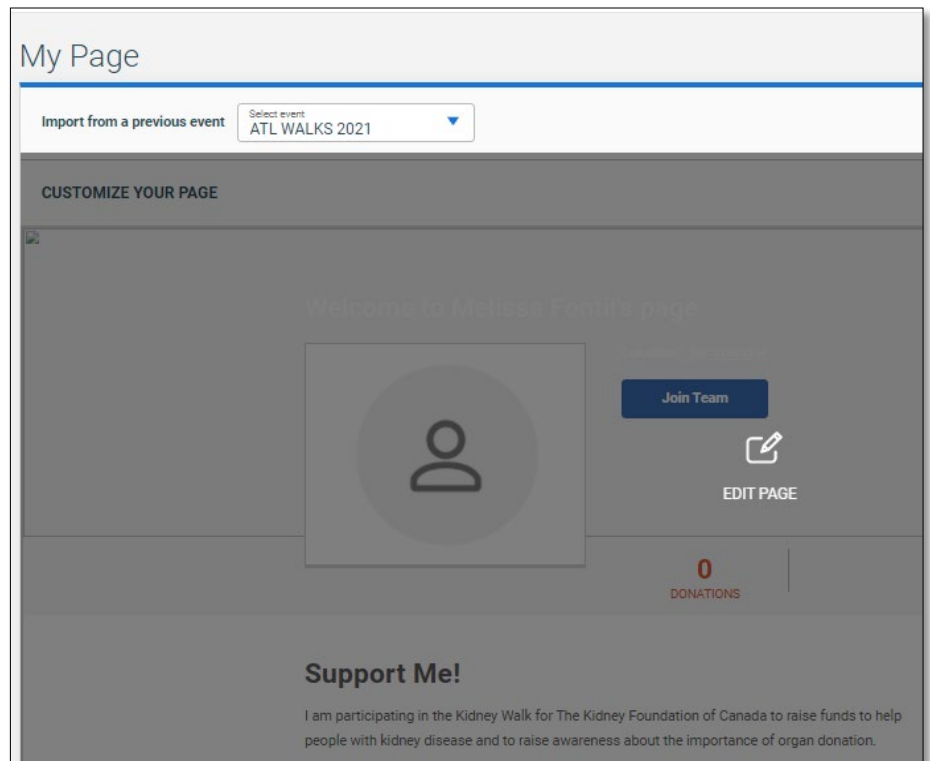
My Page

Import from a previous event

Select event
ATL WALKS 2021

CUSTOMIZE YOUR PAGE

Welcome to Melissa Fontil's page

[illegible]

Join Team

EDIT PAGE

0
DONATIONS

Support Me!

I am participating in the Kidney Walk for The Kidney Foundation of Canada to raise funds to help people with kidney disease and to raise awareness about the importance of organ donation.